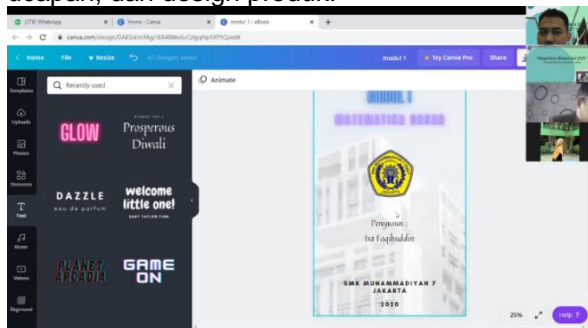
depan, dan design produk.

(278) WhatsApp
Home - Canva
modul 1 - eBook
+
canva.com/design/DAEEoKnX8g/...

Home
File
Resize
All changes saved
modul 1
Try Canva Pro
Share

Templates
Uploads
Photos
Elements
Text
Music
Videos
Bkground

Recently used

GLOW
Prosperous Diwali
DAZZLE
eau de parfum
welcome little one!
PLANET ARCADIA
GAME ON

Animate

MODUL 1
MATEMATIKA DASAR

Penyusun :
Isa Faqihuddin

SMK MUHAMMADIYAH 7
JAKARTA
2020

25%
Help ?